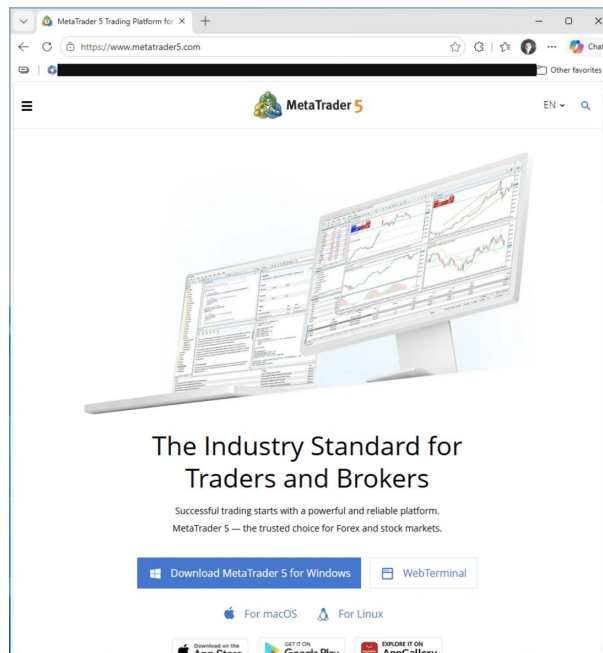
MetaTrader 5 Trading Platform for ×
+
https://www.metatrader5.com
Chat
Other favorites
MetaTrader 5
EN

The Industry Standard for Traders and Brokers

Successful trading starts with a powerful and reliable platform.
MetaTrader 5 — the trusted choice for Forex and stock markets.

Download MetaTrader 5 for Windows
WebTerminal

For macOS
For Linux

Download on the App Store
GET IT ON Google Play
EXPLORE IT ON AppGallery